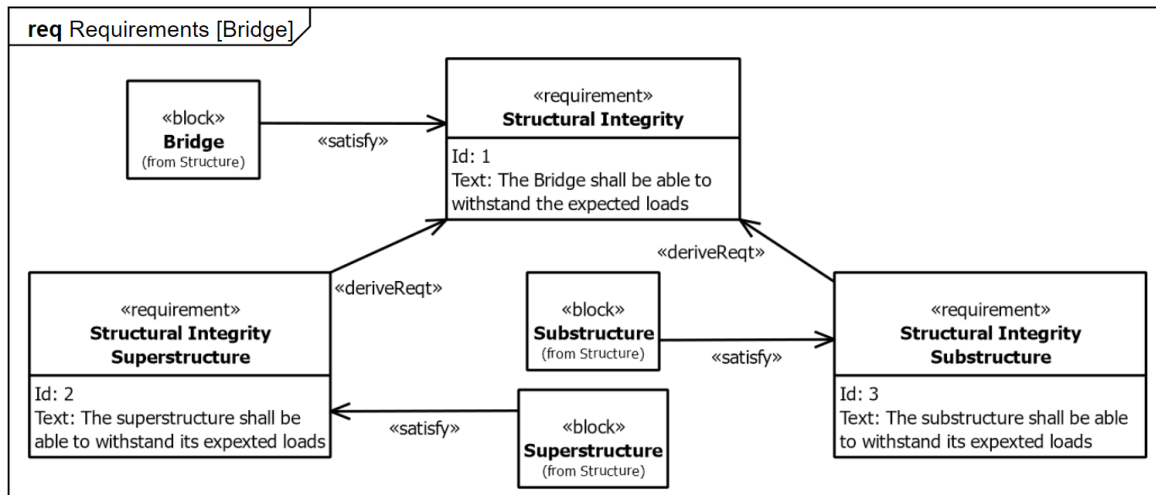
**req** Requirements [Bridge]

«block»
**Bridge**
(from Structure)

«satisfy»

«requirement»
**Structural Integrity**
Id: 1
Text: The Bridge shall be able to withstand the expected loads

«deriveReqt»

«deriveReqt»

«requirement»
**Structural Integrity Superstructure**
Id: 2
Text: The superstructure shall be able to withstand its expexted loads

«block»
**Substructure**
(from Structure)

«satisfy»

«requirement»
**Structural Integrity Substructure**
Id: 3
Text: The substructure shall be able to withstand its expexted loads

«satisfy»

«block»
**Superstructure**
(from Structure)